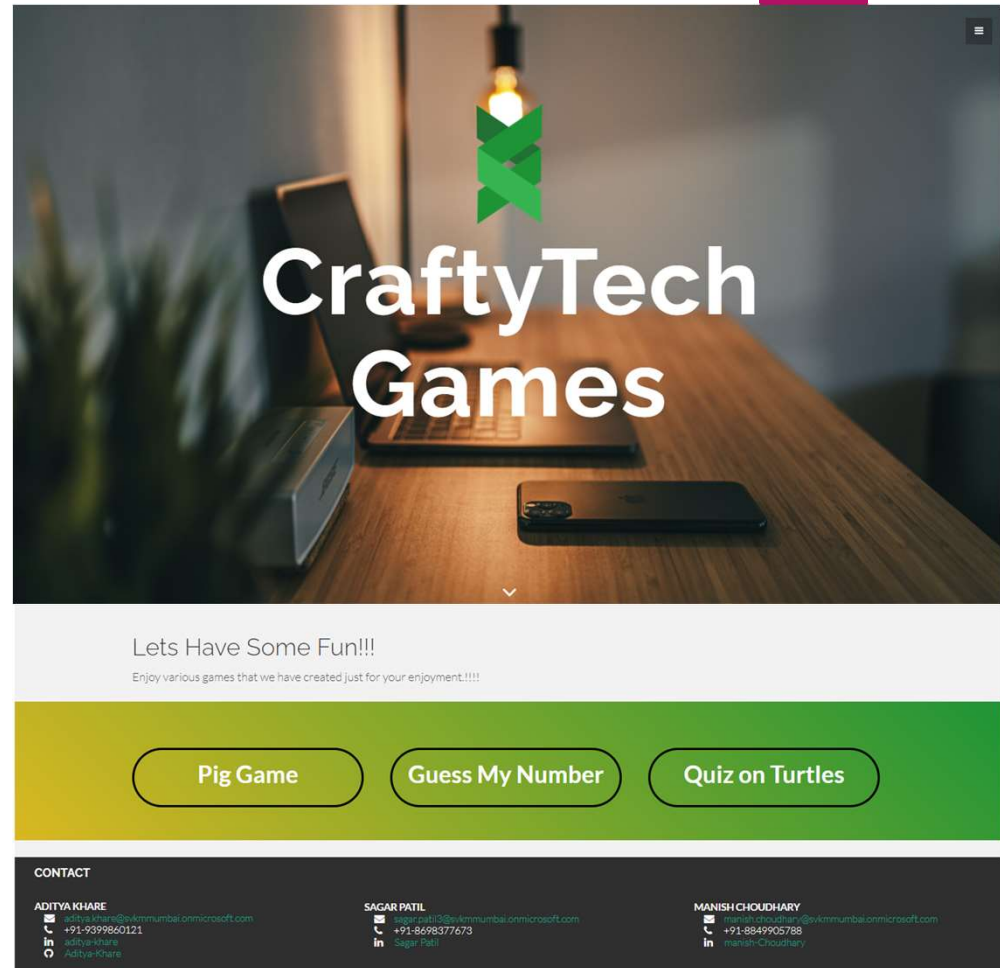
CraftyTech Games

Lets Have Some Fun!!!

Enjoy various games that we have created just for your enjoyment.!!!!

Pig Game

Guess My Number

Quiz on Turtles

CONTACT

ADITYA KHARE
aditya.khare@svkmmumbai.onmicrosoft.com
+91-9399860121
aditya-khare
Aditya-Khare

SAGAR PATIL
sagar.patil3@svkmmumbai.onmicrosoft.com
+91-8698377673
Sagar Patil

MANISH CHOUDHARY
manish.choudhary@svkmmumbai.onmicrosoft.com
+91-8849905788
manish-Choudhary